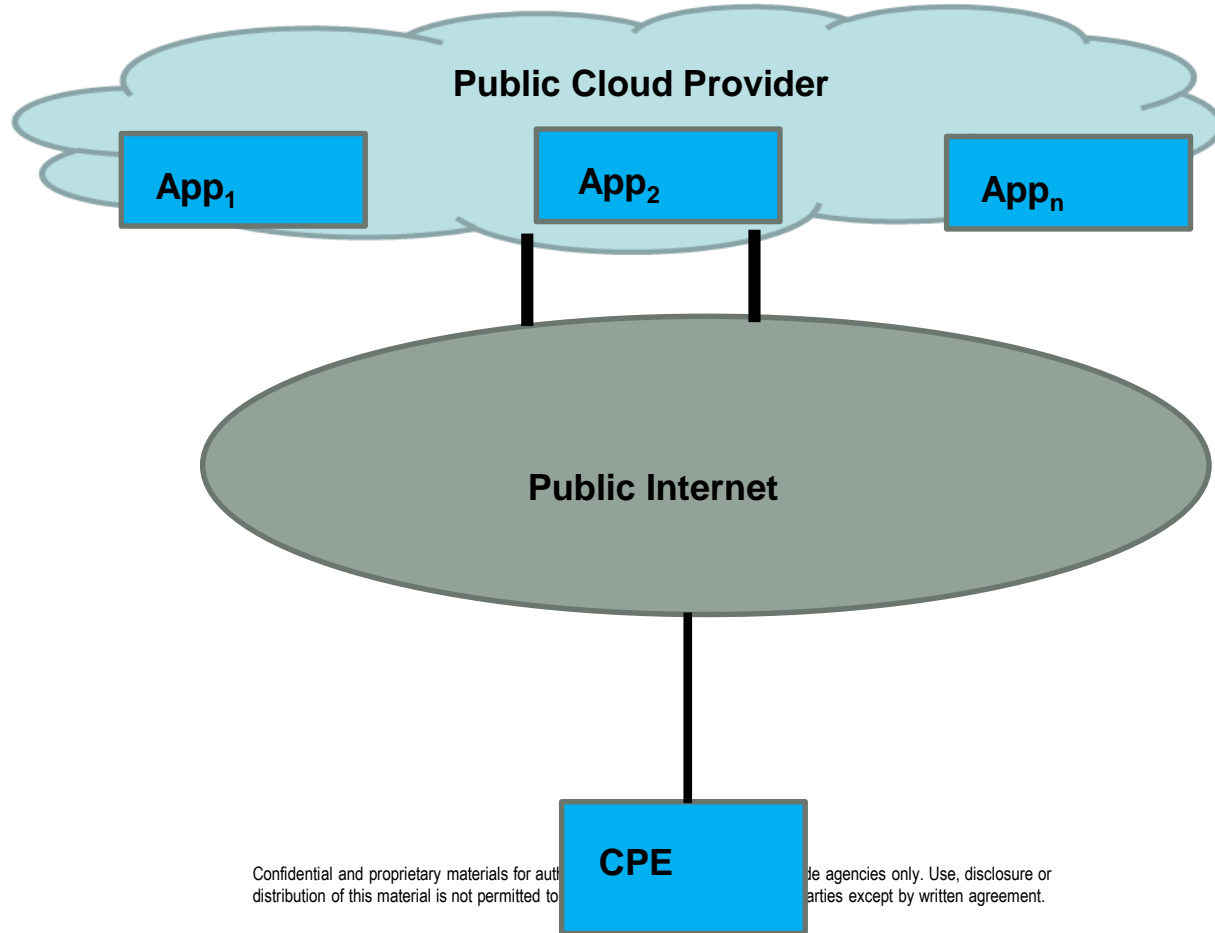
Public Cloud Provider

App$_1$

App$_2$

App$_n$

Public Internet

CPE

Confidential and proprietary materials for auth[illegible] de agencies only. Use, disclosure or distribution of this material is not permitted to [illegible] arties except by written agreement.